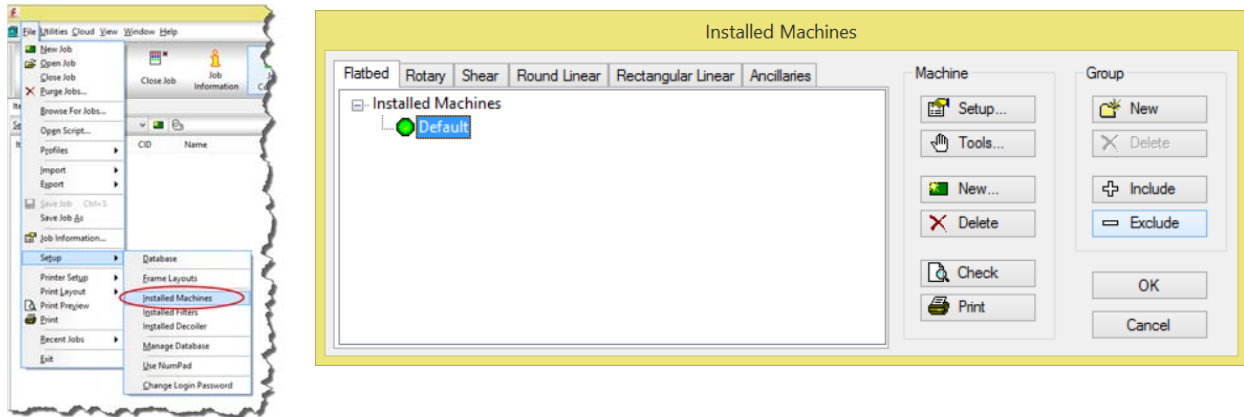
File Utilities Cloud View Window Help

New Job
Open Job
Close Job
Purge Jobs...
Browse For Jobs...
Open Script...
Profiles
Import
Export
Save Job Ctrl+S
Save Job As
Job Information...
Setup
Printer Setup
Print Layout
Print Preview
Print
Recent Jobs
Exit

Close Job
Job Information
CID
Name

Database
Frame Layouts
Installed Machines
Installed Filters
Installed Decoiler
Manage Database
Use NumPad
Change Login Password

Installed Machines

Flatbed | Rotary | Shear | Round Linear | Rectangular Linear | Ancillaries

Installed Machines
Default

Machine
Setup...
Tools...
New...
Delete
Check
Print

Group
New
Delete
Include
Exclude

OK
Cancel